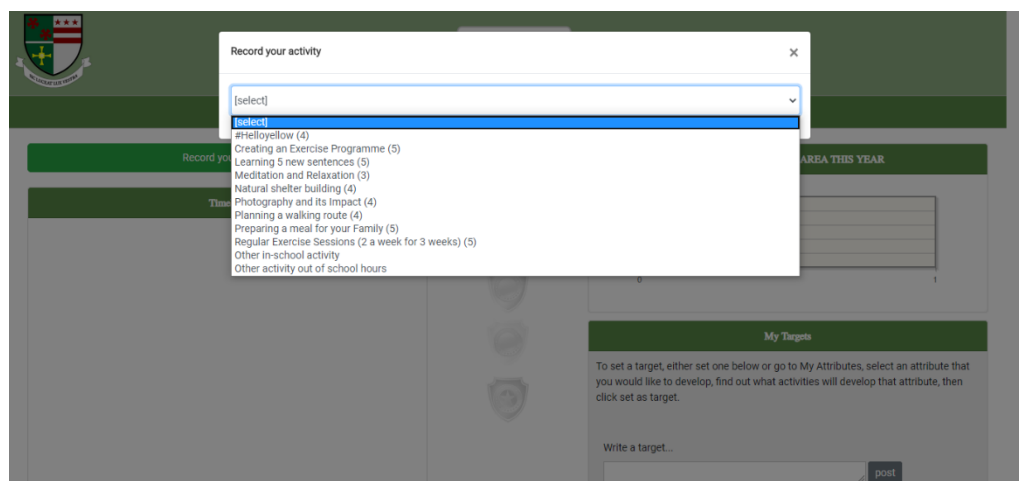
Record your activity

×

[select]

[select]
#Helloyellow (4)
Creating an Exercise Programme (5)
Learning 5 new sentences (5)
Meditation and Relaxation (3)
Natural shelter building (4)
Photography and its Impact (4)
Planning a walking route (4)
Preparing a meal for your Family (5)
Regular Exercise Sessions (2 a week for 3 weeks) (5)
Other in-school activity
Other activity out of school hours

Record yo

Time

AREA THIS YEAR

0

1

My Targets

To set a target, either set one below or go to My Attributes, select an attribute that you would like to develop, find out what activities will develop that attribute, then click set as target.

Write a target...

post